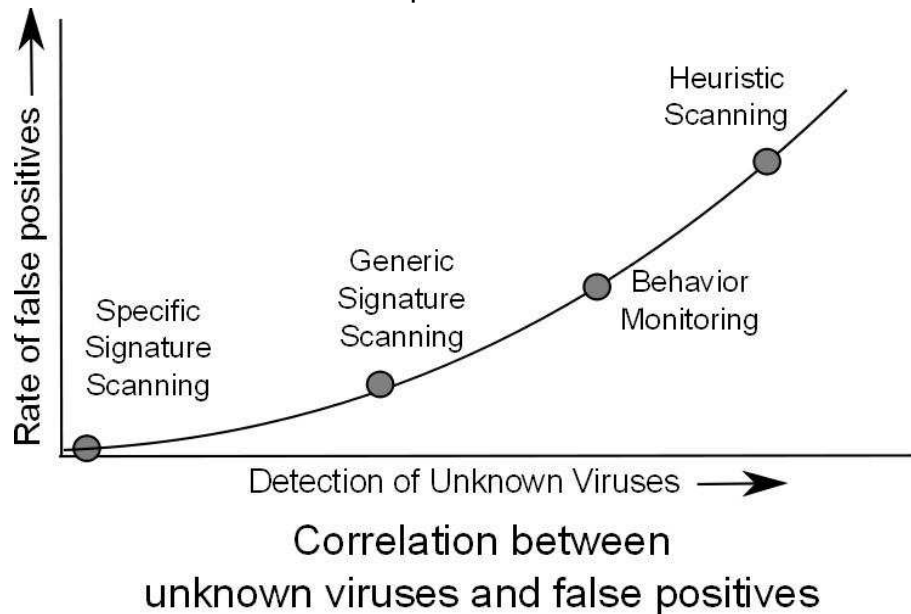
Rate of false positives →

Heuristic Scanning

Generic Signature Scanning

Behavior Monitoring

Specific Signature Scanning

Detection of Unknown Viruses →

Correlation between unknown viruses and false positives